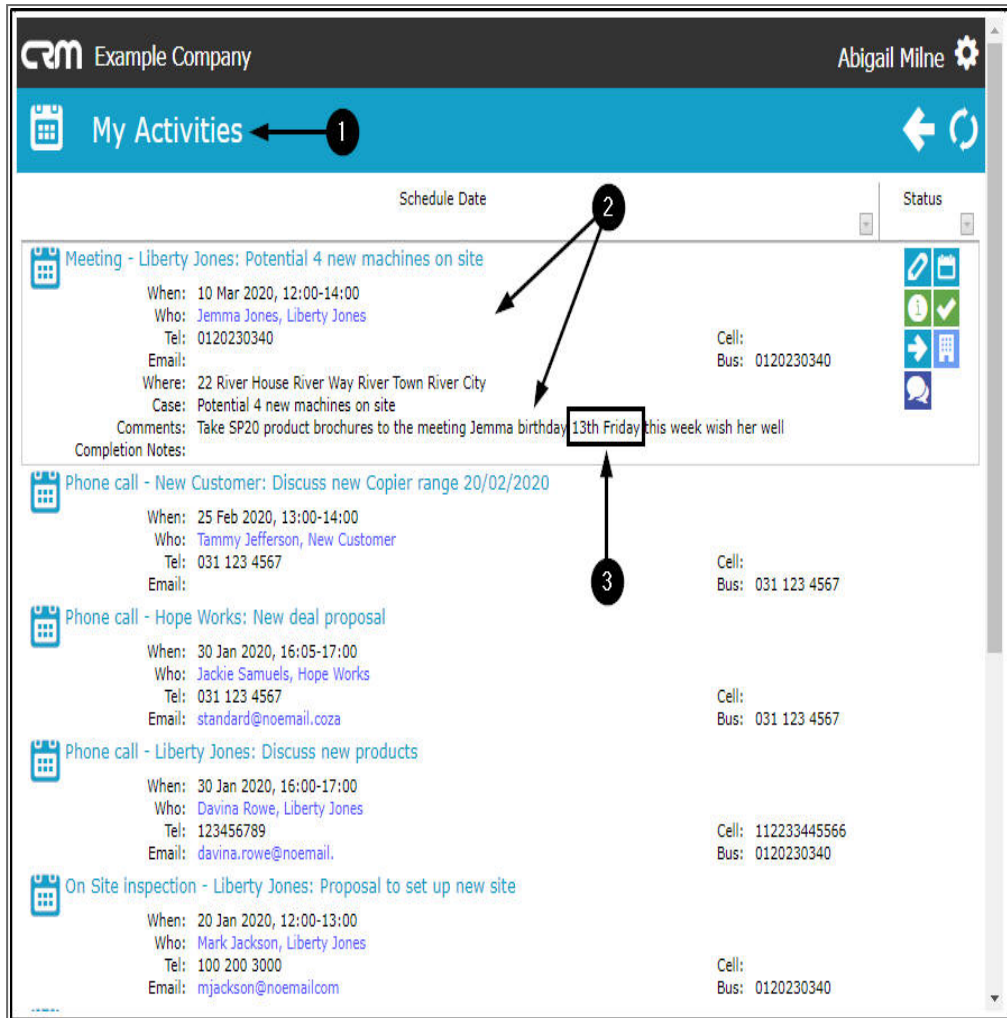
CRM Example Company

Abigail Milne

My Activities

1

Schedule Date

Status

2

Meeting - Liberty Jones: Potential 4 new machines on site

When: 10 Mar 2020, 12:00-14:00
Who: Jemma Jones, Liberty Jones
Tel: 0120230340
Email:
Where: 22 River House River Way River Town River City
Case: Potential 4 new machines on site
Comments: Take SP20 product brochures to the meeting Jemma birthday 13th Friday this week wish her well
Completion Notes:

Cell:
Bus: 0120230340

Phone call - New Customer: Discuss new Copier range 20/02/2020

When: 25 Feb 2020, 13:00-14:00
Who: Tammy Jefferson, New Customer
Tel: 031 123 4567
Email:

Cell:
Bus: 031 123 4567

3

Phone call - Hope Works: New deal proposal

When: 30 Jan 2020, 16:05-17:00
Who: Jackie Samuels, Hope Works
Tel: 031 123 4567
Email: standard@noemail.coza

Cell:
Bus: 031 123 4567

Phone call - Liberty Jones: Discuss new products

When: 30 Jan 2020, 16:00-17:00
Who: Davina Rowe, Liberty Jones
Tel: 123456789
Email: davina.rowe@noemail.

Cell: 112233445566
Bus: 0120230340

On Site inspection - Liberty Jones: Proposal to set up new site

When: 20 Jan 2020, 12:00-13:00
Who: Mark Jackson, Liberty Jones
Tel: 100 200 3000
Email: mjackson@noemailcom

Cell:
Bus: 0120230340